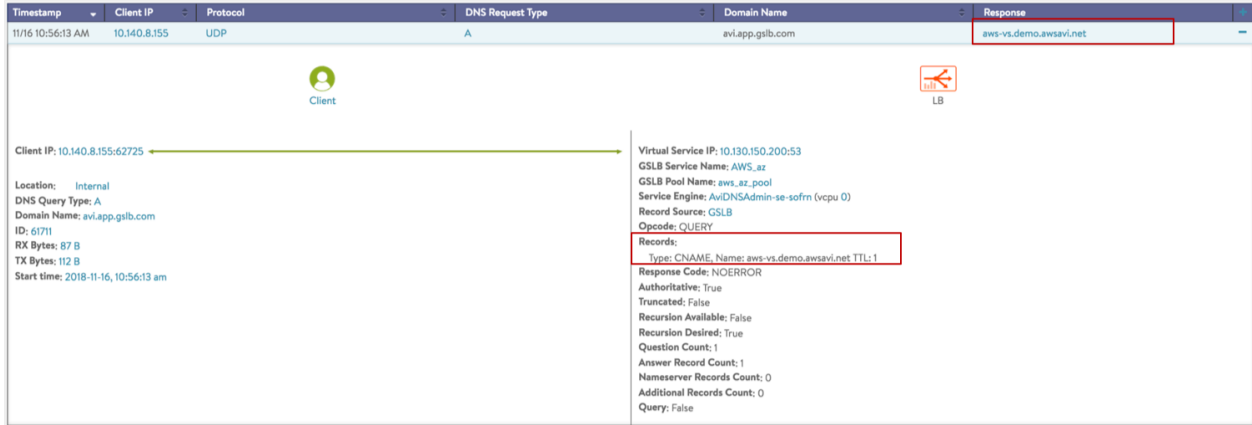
| Timestamp | Client IP | Protocol | DNS Request Type | Domain Name | Response |
|---|---|---|---|---|---|
| 11/16 10:56:13 AM | 10.140.8.155 | UDP | A | avi.app.gslb.com | aws-vs.demo.awsavi.net |

Client

LB

Client IP: 10.140.8.155:62725

Location: Internal
DNS Query Type: A
Domain Name: avi.app.gslb.com
ID: 61711
RX Bytes: 87 B
TX Bytes: 112 B
Start time: 2018-11-16, 10:56:13 am

Virtual Service IP: 10.130.150.200:53
GSLB Service Name: AWS_az
GSLB Pool Name: aws_az_pool
Service Engine: AviDNSAdmin-se-sofrn (vcpu 0)
Record Source: GSLB
Opcode: QUERY
Records:
Type: CNAME, Name: aws-vs.demo.awsavi.net TTL: 1
Response Code: NOERROR
Authoritative: True
Truncated: False
Recursion Available: False
Recursion Desired: True
Question Count: 1
Answer Record Count: 1
Nameserver Records Count: 0
Additional Records Count: 0
Query: False